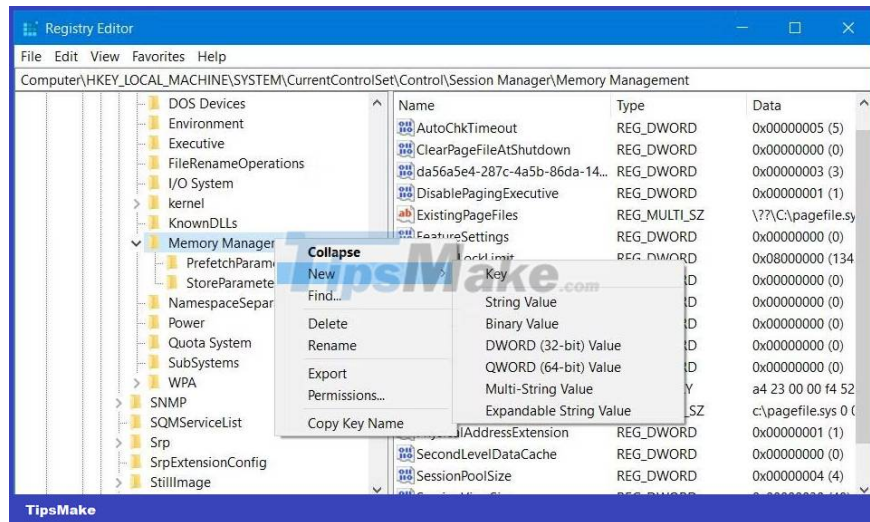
Registry Editor

File Edit View Favorites Help

Computer\HKEY_LOCAL_MACHINE\SYSTEM\CurrentControlSet\Control\Session Manager\Memory Management

DOS Devices
Environment
Executive
FileRenameOperations
I/O System
kernel
KnownDLLs
Memory Manager
PrefetchParame
StoreParamete
NamespaceSepar
Power
Quota System
SubSystems
WPA
SNMP
SQMServiceList
Srp
SrpExtensionConfig
StillImage

| Name | Type | Data |
|---|---|---|
| AutoChkTimeout | REG_DWORD | 0x00000005 (5) |
| ClearPageFileAtShutdown | REG_DWORD | 0x00000000 (0) |
| da56a5e4-287c-4a5b-86da-14... | REG_DWORD | 0x00000003 (3) |
| DisablePagingExecutive | REG_DWORD | 0x00000001 (1) |
| ExistingPageFiles | REG_MULTI_SZ | \??\C:\pagefile.sy |
| FeatureSettings | REG_DWORD | 0x00000000 (0) |
| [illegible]LockLimit | REG_DWORD | 0x08000000 (134 |
| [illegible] | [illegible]D | 0x00000000 (0) |
| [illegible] | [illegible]D | 0x00000000 (0) |
| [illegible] | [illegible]D | 0x00000000 (0) |
| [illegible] | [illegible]D | 0x00000000 (0) |
| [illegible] | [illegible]D | 0x00000000 (0) |
| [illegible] | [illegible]Y | a4 23 00 00 f4 52 |
| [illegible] | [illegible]_SZ | c:\pagefile.sys 0 ( |
| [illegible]alAddressExtension | REG_DWORD | 0x00000001 (1) |
| SecondLevelDataCache | REG_DWORD | 0x00000000 (0) |
| SessionPoolSize | REG_DWORD | 0x00000004 (4) |

Collapse
New
Find...
Delete
Rename
Export
Permissions...
Copy Key Name

Key
String Value
Binary Value
DWORD (32-bit) Value
QWORD (64-bit) Value
Multi-String Value
Expandable String Value

TipsMake.com

TipsMake